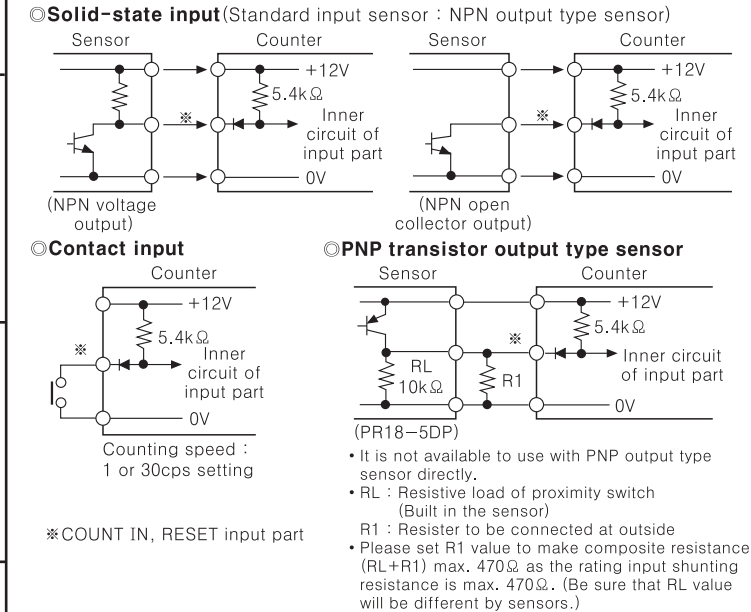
◎**Solid-state input**(Standard input sensor : NPN output type sensor)

Sensor
Counter
+12V
5.4kΩ
※
Inner circuit of input part
0V
(NPN voltage output)

Sensor
Counter
+12V
5.4kΩ
※
Inner circuit of input part
0V
(NPN open collector output)

◎**Contact input**

Counter
+12V
5.4kΩ
※
Inner circuit of input part
0V
Counting speed : 1 or 30cps setting

※COUNT IN, RESET input part

◎**PNP transistor output type sensor**

Sensor
Counter
+12V
5.4kΩ
※
RL 10kΩ
R1
Inner circuit of input part
0V
(PR18-5DP)

• It is not available to use with PNP output type sensor directly.
• RL : Resistive load of proximity switch (Built in the sensor)
R1 : Resister to be connected at outside
• Please set R1 value to make composite resistance (RL+R1) max. 470Ω as the rating input shunting resistance is max. 470Ω. (Be sure that RL value will be different by sensors.)